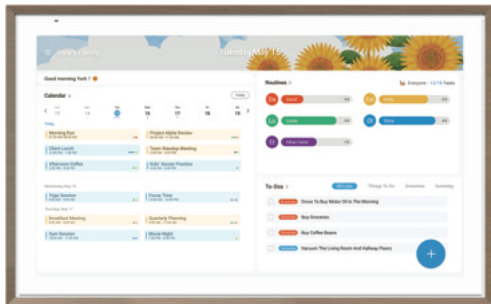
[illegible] Family

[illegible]

Good morning York !

Calendar >

Today

13 14 15 16 17 18 19

Today

Morning Run

Client Lunch

Afternoon Coffee

Project Alpha Review

Team Standup Meeting

Kids' Soccer Practice

Yoga Session

Breakfast Meeting

Gym Session

Focus Time

Quarterly Planning

Movie Night

Routines >

Everyone · 12/19 Tasks

David

Emily

Lucas

Olivia

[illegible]

To-Dos >

All Lists

Things To Do

Groceries

Someday

Drive To Buy Motor Oil In The Morning

Buy Groceries

Buy Coffee Beans

Vacuum The Living Room And Hallway Floors

+